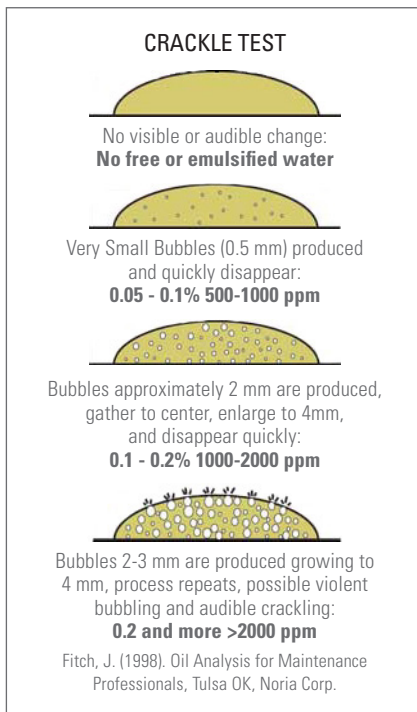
CRACKLE TEST

No visible or audible change:
**No free or emulsified water**

Very Small Bubbles (0.5 mm) produced and quickly disappear:
**0.05 - 0.1% 500-1000 ppm**

Bubbles approximately 2 mm are produced, gather to center, enlarge to 4mm, and disappear quickly:
**0.1 - 0.2% 1000-2000 ppm**

Bubbles 2-3 mm are produced growing to 4 mm, process repeats, possible violent bubbling and audible crackling:
**0.2 and more >2000 ppm**

Fitch, J. (1998). Oil Analysis for Maintenance Professionals, Tulsa OK, Noria Corp.